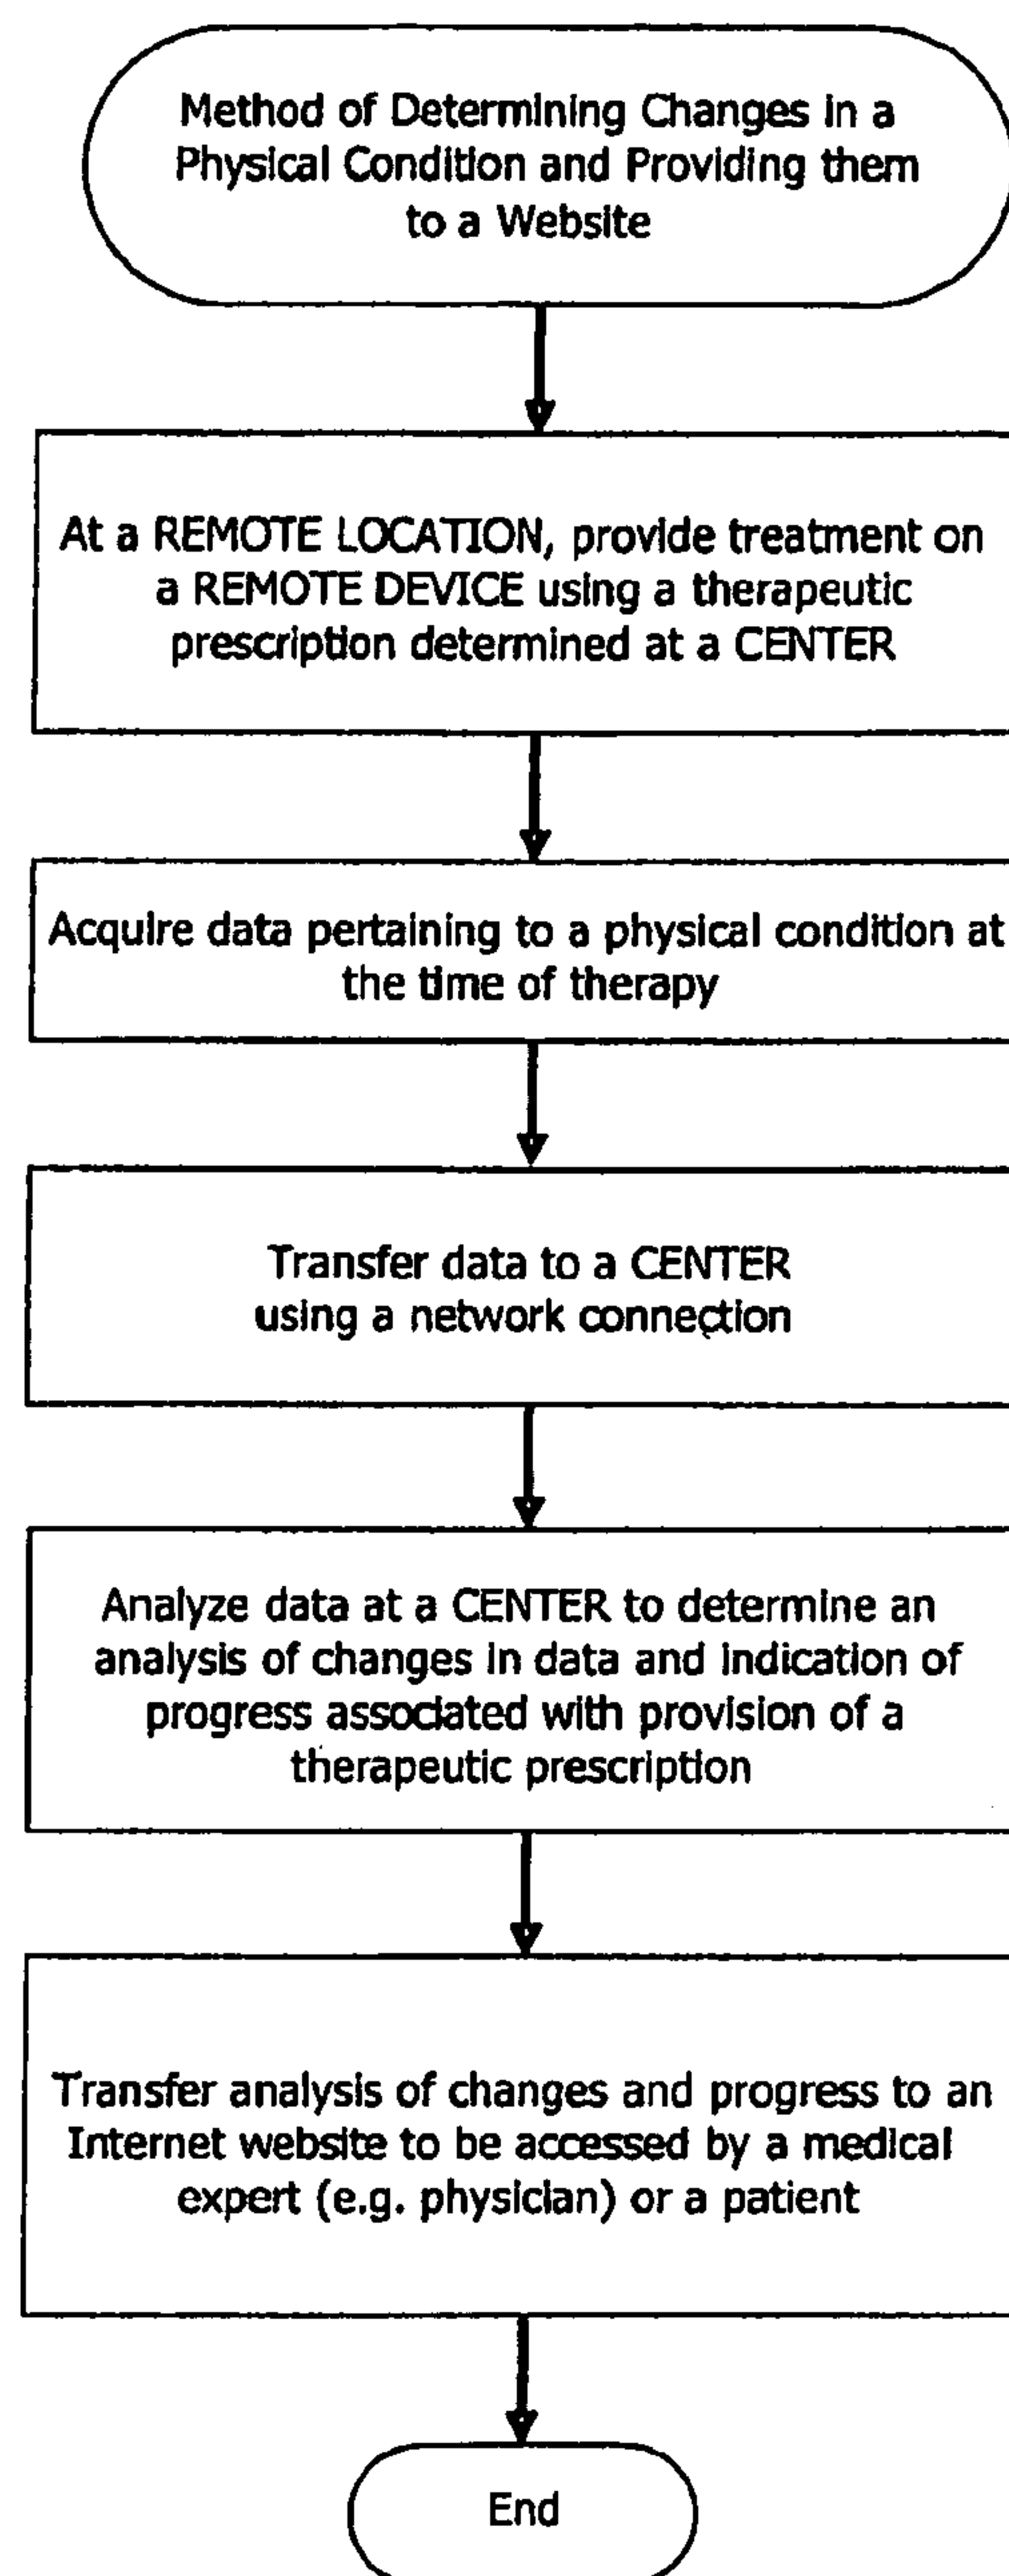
Method of Determining Changes in a Physical Condition and Providing them to a Website

At a REMOTE LOCATION, provide treatment on a REMOTE DEVICE using a therapeutic prescription determined at a CENTER

Acquire data pertaining to a physical condition at the time of therapy

Transfer data to a CENTER using a network connection

Analyze data at a CENTER to determine an analysis of changes in data and indication of progress associated with provision of a therapeutic prescription

Transfer analysis of changes and progress to an Internet website to be accessed by a medical expert (e.g. physician) or a patient

End